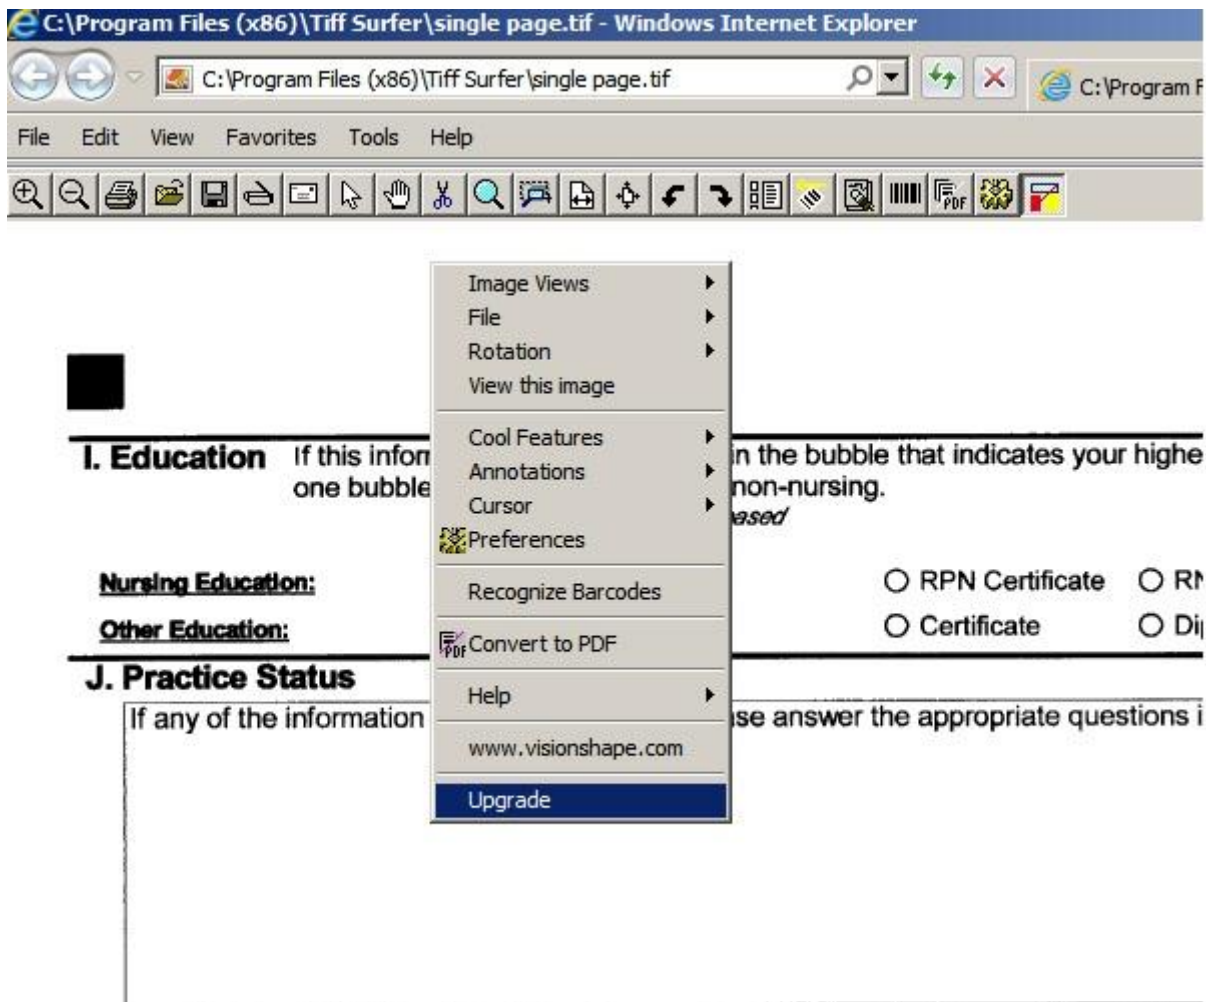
C:\Program Files (x86)\Tiff Surfer\single page.tif - Windows Internet Explorer

C:\Program Files (x86)\Tiff Surfer\single page.tif

C:\Program F

File Edit View Favorites Tools Help

Image Views
File
Rotation
View this image
Cool Features
Annotations
Cursor
Preferences
Recognize Barcodes
Convert to PDF
Help
www.visionshape.com
Upgrade

I. Education If this infor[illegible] in the bubble that indicates your highe one bubble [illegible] non-nursing. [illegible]ased

Nursing Education: O RPN Certificate O RN

Other Education: O Certificate O Di

J. Practice Status

If any of the information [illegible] se answer the appropriate questions i